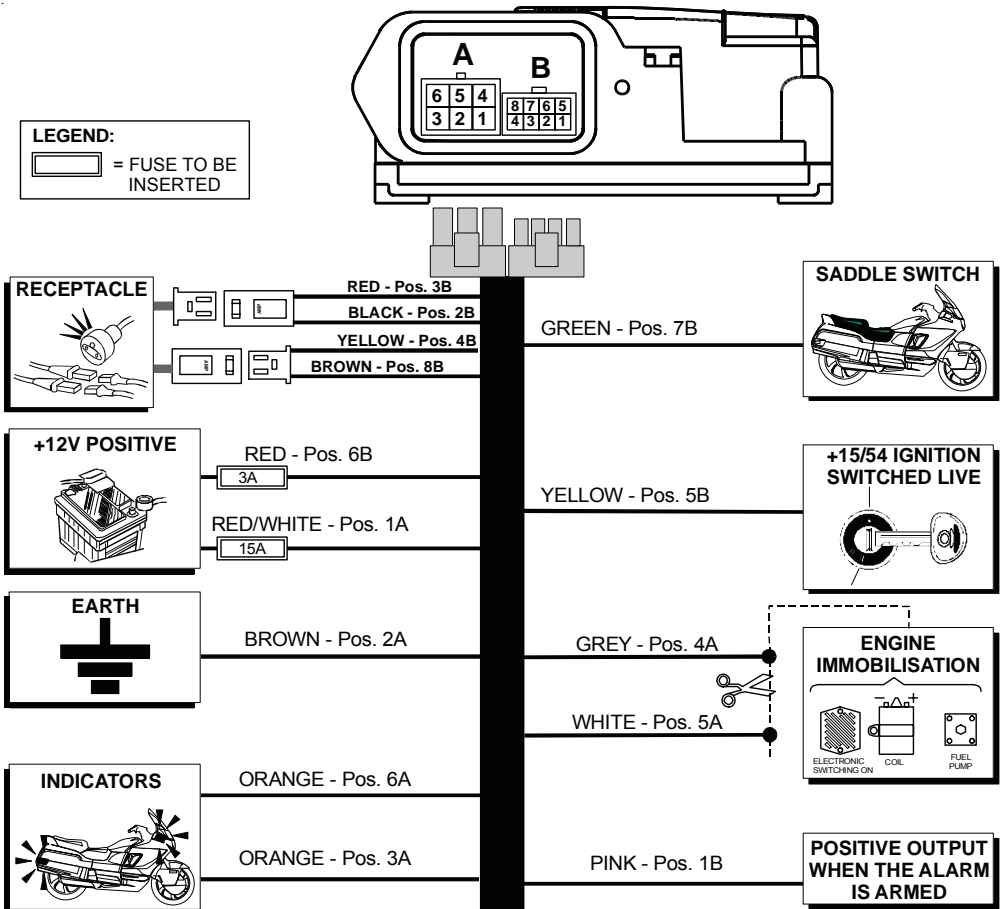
A

| 6 | 5 | 4 |
|---|---|---|
| 3 | 2 | 1 |

B

| 8 | 7 | 6 | 5 |
|---|---|---|---|
| 4 | 3 | 2 | 1 |

LEGEND:
= FUSE TO BE INSERTED

RECEPTACLE

RED - Pos. 3B
BLACK - Pos. 2B
YELLOW - Pos. 4B
BROWN - Pos. 8B

GREEN - Pos. 7B

SADDLE SWITCH

+12V POSITIVE

RED - Pos. 6B
3A
RED/WHITE - Pos. 1A
15A

YELLOW - Pos. 5B

+15/54 IGNITION SWITCHED LIVE

EARTH

BROWN - Pos. 2A

GREY - Pos. 4A

WHITE - Pos. 5A

ENGINE IMMOBILISATION

ELECTRONIC SWITCHING ON
COIL
FUEL PUMP

INDICATORS

ORANGE - Pos. 6A

ORANGE - Pos. 3A

PINK - Pos. 1B

POSITIVE OUTPUT WHEN THE ALARM IS ARMED